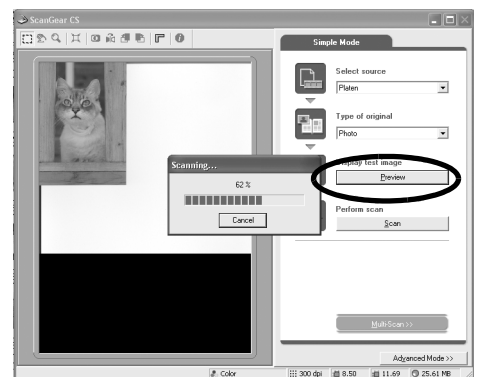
ScanGear CS

Simple Mode

Select source

Platen

Type of original

Photo

Scanning...

62 %

Cancel

Display test image

Preview

Perform scan

Scan

Multi-Scan >>

Advanced Mode >>

Color

300 dpi

8.50

11.69

25.61 MB